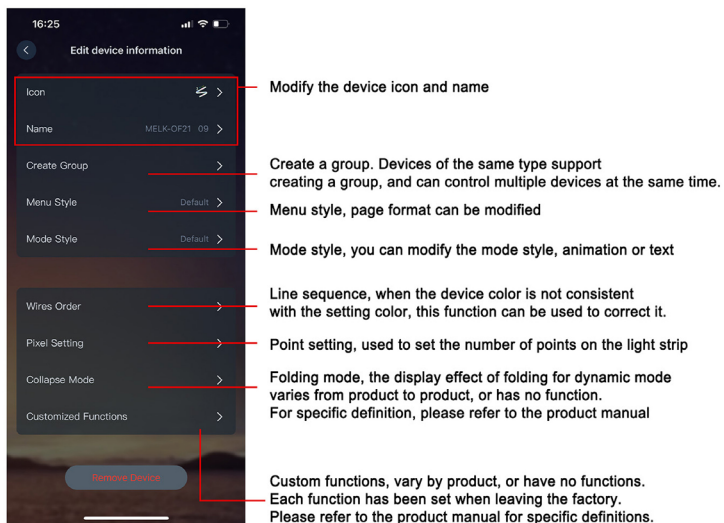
16:25

Edit device information

Icon

Name MELK-OF21 09

Create Group

Menu Style Default

Mode Style Default

Wires Order

Pixel Setting

Collapse Mode

Customized Functions

Remove Device

Modify the device icon and name

Create a group. Devices of the same type support creating a group, and can control multiple devices at the same time.

Menu style, page format can be modified

Mode style, you can modify the mode style, animation or text

Line sequence, when the device color is not consistent with the setting color, this function can be used to correct it.

Point setting, used to set the number of points on the light strip

Folding mode, the display effect of folding for dynamic mode varies from product to product, or has no function. For specific definition, please refer to the product manual

Custom functions, vary by product, or have no functions. Each function has been set when leaving the factory. Please refer to the product manual for specific definitions.